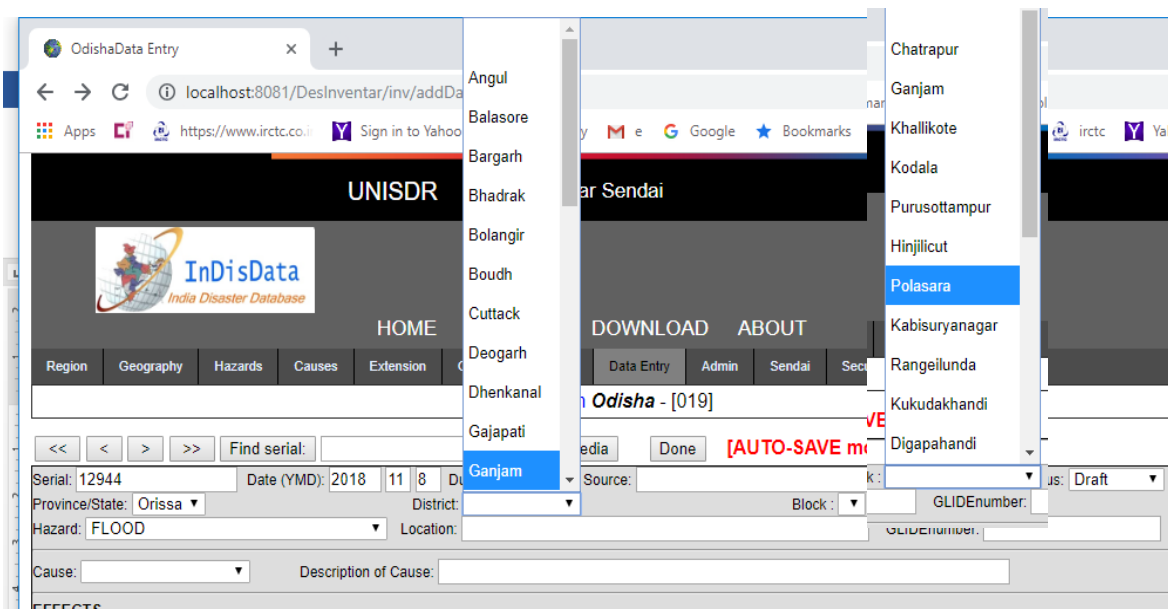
OdishaData Entry ×
+
localhost:8081/DesInventar/inv/addDa
Apps
https://www.irctc.co.i
Sign in to Yahoo
e
Google
Bookmarks
irctc
Ya

UNISDR
ar Sendai

InDisData
India Disaster Database

HOME
DOWNLOAD
ABOUT

Region
Geography
Hazards
Causes
Extension
Data Entry
Admin
Sendai
Sec

n Odisha - [019]

<<
<
>
>>
Find serial:
edia
Done
[AUTO-SAVE m

Serial: 12944
Date (YMD): 2018 11 8
Du
Source:
Province/State: Orissa
District:
Block :
GLIDEnumber:
Hazard: FLOOD
Location:
GLIDEnumber:
Cause:
Description of Cause:
us: Draft

Angul
Balasore
Bargarh
Bhadrak
Bolangir
Boudh
Cuttack
Deogarh
Dhenkanal
Gajapati
Ganjam

Chatrapur
Ganjam
Khallikote
Kodala
Purusottampur
Hinjilicut
Polasara
Kabisuryanagar
Rangeilunda
Kukudakhandi
Digapahandi